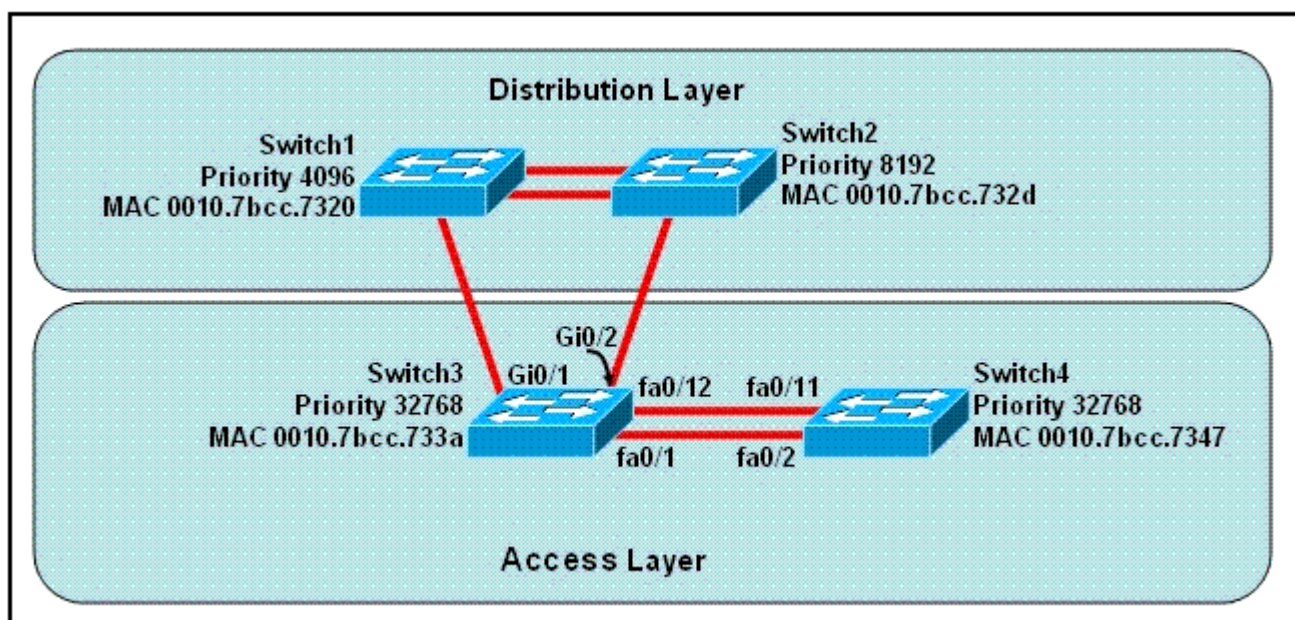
Distribution Layer

Switch1
Priority 4096
MAC 0010.7bcc.7320

Switch2
Priority 8192
MAC 0010.7bcc.732d

Gi0/2

Switch3
Priority 32768
MAC 0010.7bcc.733a

Gi0/1

fa0/12

fa0/11

fa0/1

fa0/2

Switch4
Priority 32768
MAC 0010.7bcc.7347

Access Layer